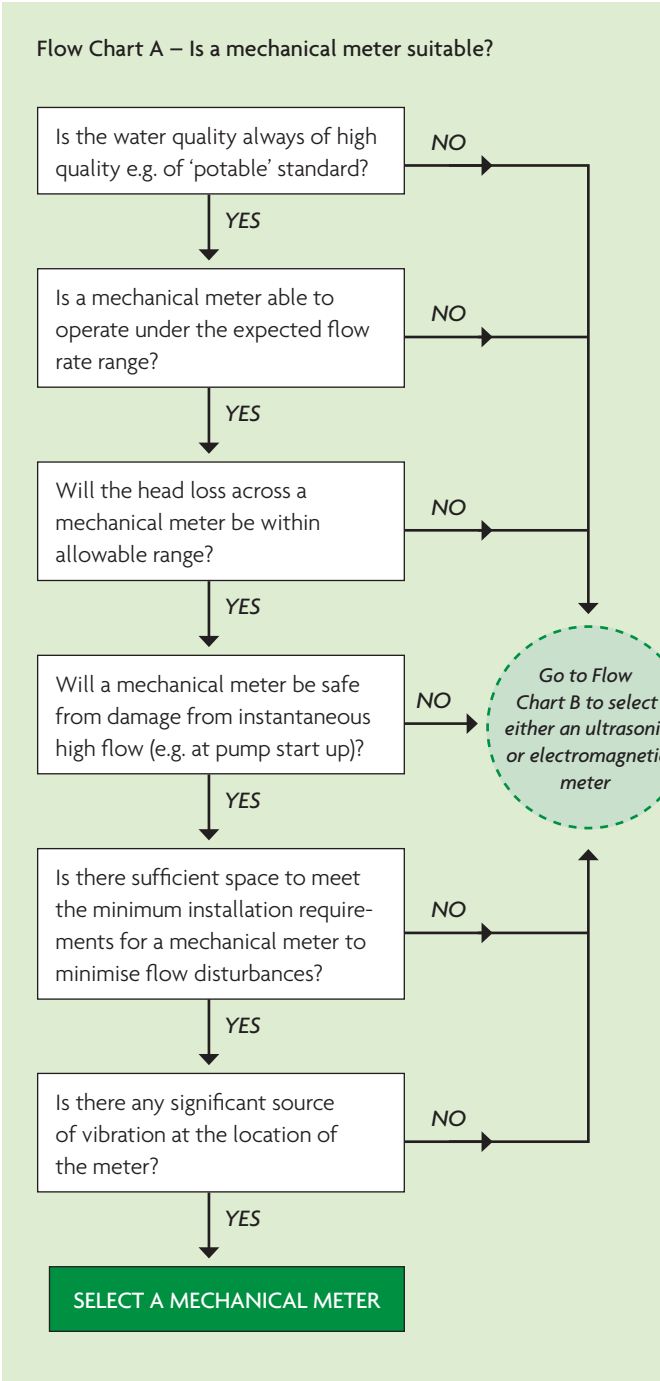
Flow Chart A – Is a mechanical meter suitable?

Is the water quality always of high quality e.g. of 'potable' standard?

NO

YES

Is a mechanical meter able to operate under the expected flow rate range?

NO

YES

Will the head loss across a mechanical meter be within allowable range?

NO

YES

Will a mechanical meter be safe from damage from instantaneous high flow (e.g. at pump start up)?

NO

Go to Flow Chart B to select either an ultrasoni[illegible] or electromagneti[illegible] meter

YES

Is there sufficient space to meet the minimum installation requirements for a mechanical meter to minimise flow disturbances?

NO

YES

Is there any significant source of vibration at the location of the meter?

NO

YES

SELECT A MECHANICAL METER